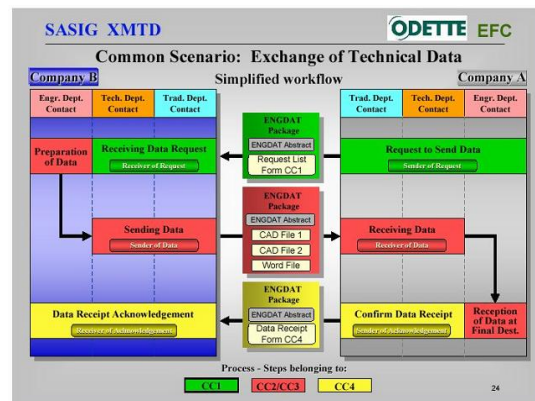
SASIG XMTD

ODETTE EFC

Common Scenario: Exchange of Technical Data

Company B

Simplified workflow

Company A

| Engr. Dept. Contact | Tech. Dept. Contact | Trad. Dept. Contact |
|---|---|---|

| Trad. Dept. Contact | Tech. Dept. Contact | Engr. Dept. Contact |
|---|---|---|

Preparation of Data

Receiving Data Request

Receiver of Request

ENGDAT Package

ENGDAT Abstract

Request List Form CC1

Request to Send Data

Sender of Request

Sending Data

Sender of Data

ENGDAT Package

ENGDAT Abstract

CAD File 1

CAD File 2

Word File

Receiving Data

Receiver of Data

Data Receipt Acknowledgement

Receiver of Acknowledgement

ENGDAT Package

ENGDAT Abstract

Data Receipt Form CC4

Confirm Data Receipt

Sender of Acknowledgement

Reception of Data at Final Dest.

Process - Steps belonging to:

CC1

CC2/CC3

CC4

24